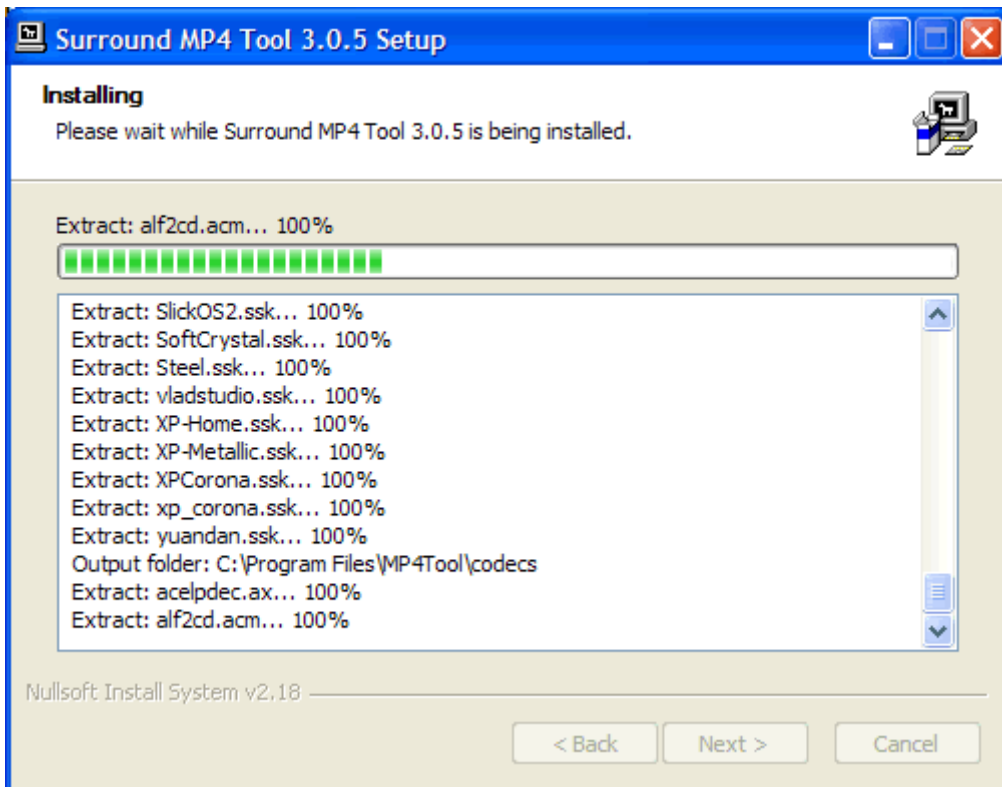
Surround MP4 Tool 3.0.5 Setup

Installing
Please wait while Surround MP4 Tool 3.0.5 is being installed.

Extract: alf2cd.acm... 100%

Extract: SlickOS2.ssk... 100%
Extract: SoftCrystal.ssk... 100%
Extract: Steel.ssk... 100%
Extract: vladstudio.ssk... 100%
Extract: XP-Home.ssk... 100%
Extract: XP-Metallic.ssk... 100%
Extract: XPCorona.ssk... 100%
Extract: xp_corona.ssk... 100%
Extract: yuandan.ssk... 100%
Output folder: C:\Program Files\MP4Tool\codecs
Extract: acelpdec.ax... 100%
Extract: alf2cd.acm... 100%

Nullsoft Install System v2.18

< Back
Next >
Cancel